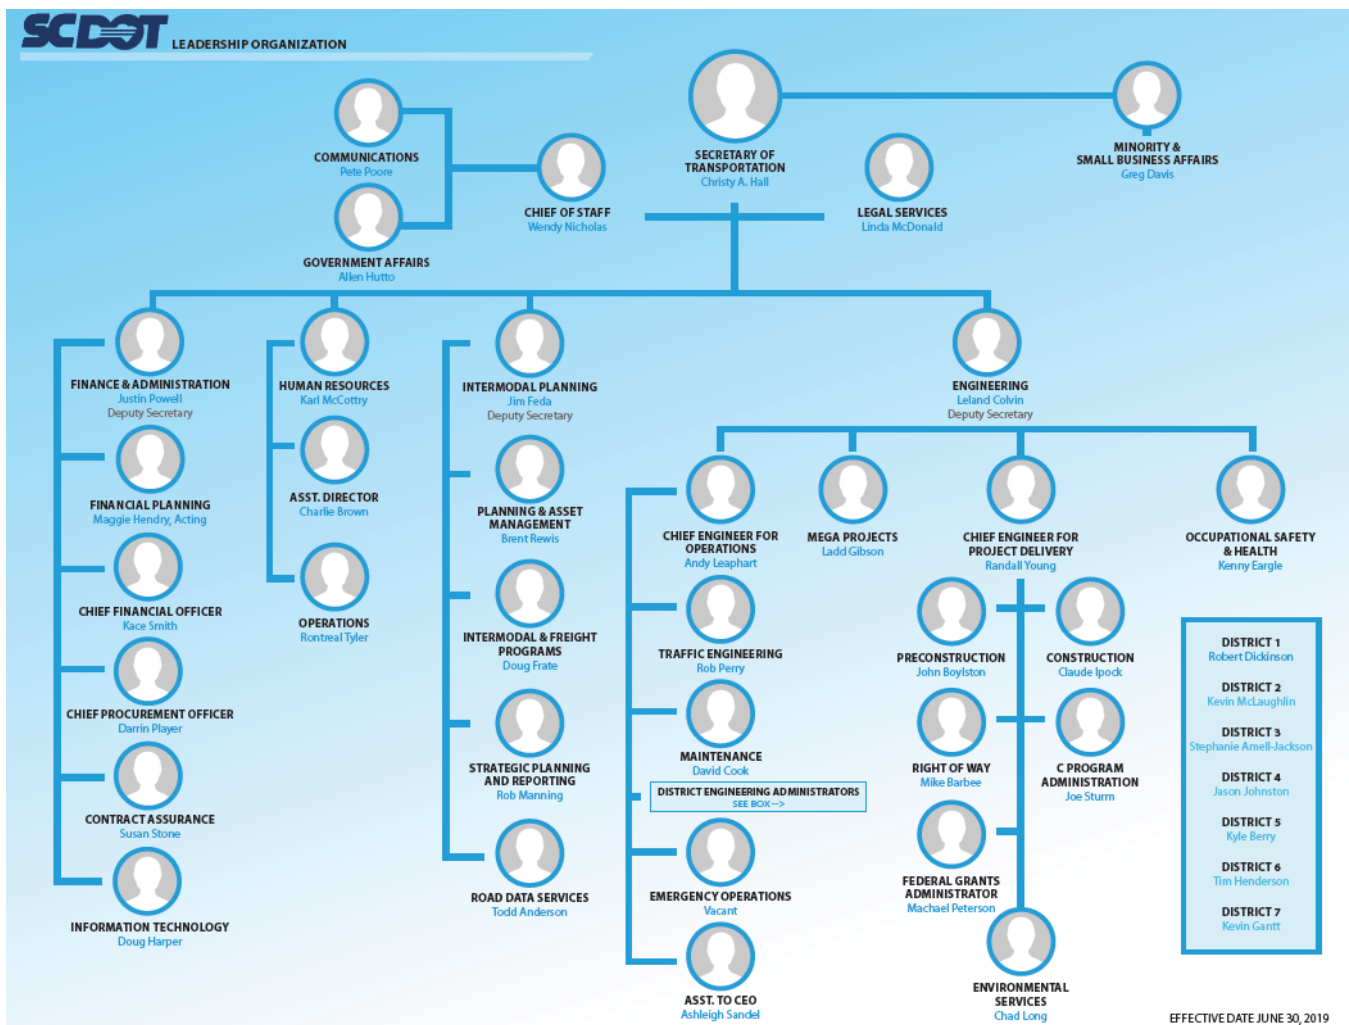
SCDOT LEADERSHIP ORGANIZATION

COMMUNICATIONS
Pete Poore

GOVERNMENT AFFAIRS
Allen Hutto

CHIEF OF STAFF
Wendy Nicholas

SECRETARY OF TRANSPORTATION
Christy A. Hall

LEGAL SERVICES
Linda McDonald

MINORITY & SMALL BUSINESS AFFAIRS
Greg Davis

FINANCE & ADMINISTRATION
Justin Powell
Deputy Secretary

FINANCIAL PLANNING
Maggie Hendry, Acting

CHIEF FINANCIAL OFFICER
Kace Smith

CHIEF PROCUREMENT OFFICER
Darrin Player

CONTRACT ASSURANCE
Susan Stone

INFORMATION TECHNOLOGY
Doug Harper

HUMAN RESOURCES
Karl McCottry

ASST. DIRECTOR
Charlie Brown

OPERATIONS
Rontreal Tyler

INTERMODAL PLANNING
Jim Feda
Deputy Secretary

PLANNING & ASSET MANAGEMENT
Brent Rewis

INTERMODAL & FREIGHT PROGRAMS
Doug Frate

STRATEGIC PLANNING AND REPORTING
Rob Manning

ROAD DATA SERVICES
Todd Anderson

ENGINEERING
Leland Colvin
Deputy Secretary

CHIEF ENGINEER FOR OPERATIONS
Andy Leaphart

TRAFFIC ENGINEERING
Rob Perry

MAINTENANCE
David Cook

DISTRICT ENGINEERING ADMINISTRATORS
SEE BOX-->

EMERGENCY OPERATIONS
Vacant

ASST. TO CEO
Ashleigh Sandel

MEGA PROJECTS
Ladd Gibson

CHIEF ENGINEER FOR PROJECT DELIVERY
Randall Young

PRECONSTRUCTION
John Boylston

CONSTRUCTION
Claude Ipock

RIGHT OF WAY
Mike Barbee

C PROGRAM ADMINISTRATION
Joe Sturm

FEDERAL GRANTS ADMINISTRATOR
Machael Peterson

ENVIRONMENTAL SERVICES
Chad Long

OCCUPATIONAL SAFETY & HEALTH
Kenny Eargle

DISTRICT 1
Robert Dickinson

DISTRICT 2
Kevin McLaughlin

DISTRICT 3
Stephanie Arnell-Jackson

DISTRICT 4
Jason Johnston

DISTRICT 5
Kyle Berry

DISTRICT 6
Tim Henderson

DISTRICT 7
Kevin Gantt

EFFECTIVE DATE JUNE 30, 2019